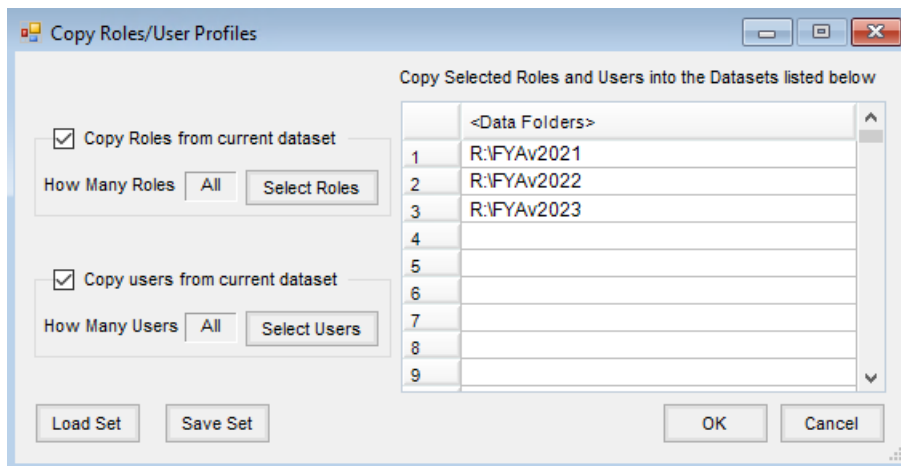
Copy Roles/User Profiles

Copy Selected Roles and Users into the Datasets listed below

Copy Roles from current dataset

How Many Roles All Select Roles

Copy users from current dataset

How Many Users All Select Users

| | <Data Folders> |
|---|---|
| 1 | R:\FYAv2021 |
| 2 | R:\FYAv2022 |
| 3 | R:\FYAv2023 |
| 4 | |
| 5 | |
| 6 | |
| 7 | |
| 8 | |
| 9 | |

Load Set Save Set OK Cancel